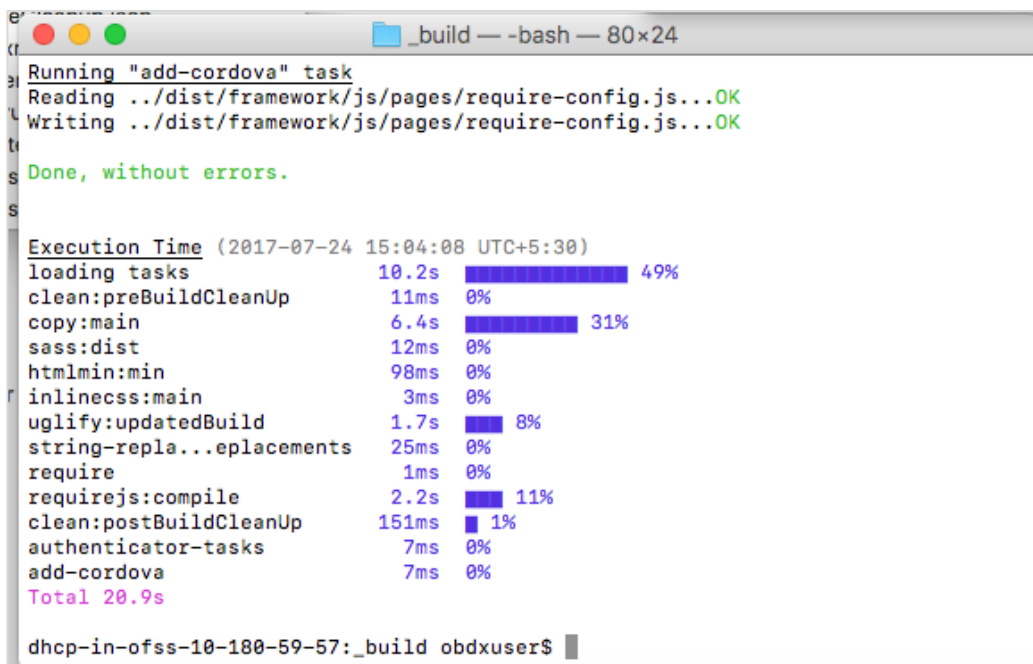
_build — -bash — 80×24

Running "add-cordova" task
Reading ../dist/framework/js/pages/require-config.js...OK
Writing ../dist/framework/js/pages/require-config.js...OK

Done, without errors.

Execution Time (2017-07-24 15:04:08 UTC+5:30)

| | | |
|---|---|---|
| loading tasks | 10.2s | 49% |
| clean:preBuildCleanUp | 11ms | 0% |
| copy:main | 6.4s | 31% |
| sass:dist | 12ms | 0% |
| htmlmin:min | 98ms | 0% |
| inlinecss:main | 3ms | 0% |
| uglify:updatedBuild | 1.7s | 8% |
| string-repla...eplacements | 25ms | 0% |
| require | 1ms | 0% |
| requirejs:compile | 2.2s | 11% |
| clean:postBuildCleanUp | 151ms | 1% |
| authenticator-tasks | 7ms | 0% |
| add-cordova | 7ms | 0% |

Total 20.9s

dhcp-in-ofss-10-180-59-57:_build obdxuser$